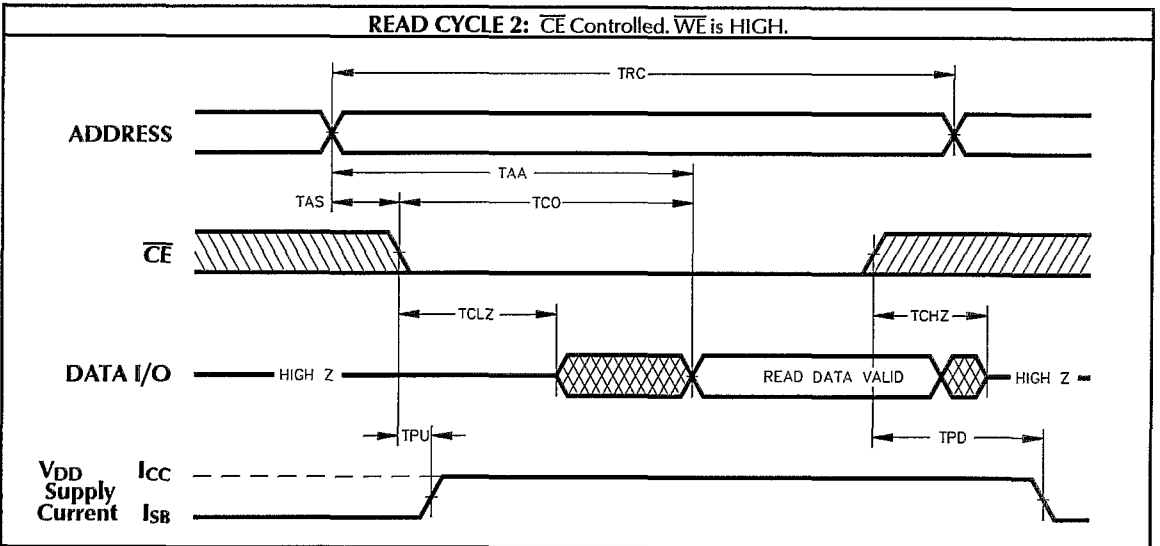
READ CYCLE 2: $\overline{CE}$ Controlled. $\overline{WE}$ is HIGH.

TRC

ADDRESS

TAA

TAS

TCO

$\overline{CE}$

TCLZ

TCHZ

DATA I/O

HIGH Z

READ DATA VALID

HIGH Z

TPU

TPD

$V_{DD}$ Supply Current

$I_{CC}$

$I_{SB}$